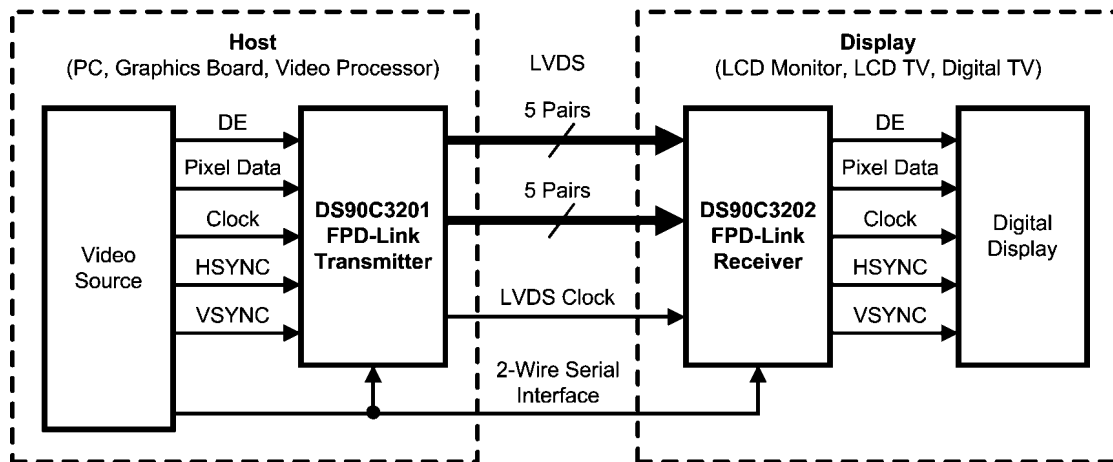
Host
(PC, Graphics Board, Video Processor)

LVDS

Display
(LCD Monitor, LCD TV, Digital TV)

Video Source

DE

Pixel Data

Clock

HSYNC

VSYNC

DS90C3201 FPD-Link Transmitter

5 Pairs

5 Pairs

LVDS Clock

2-Wire Serial Interface

DS90C3202 FPD-Link Receiver

DE

Pixel Data

Clock

HSYNC

VSYNC

Digital Display